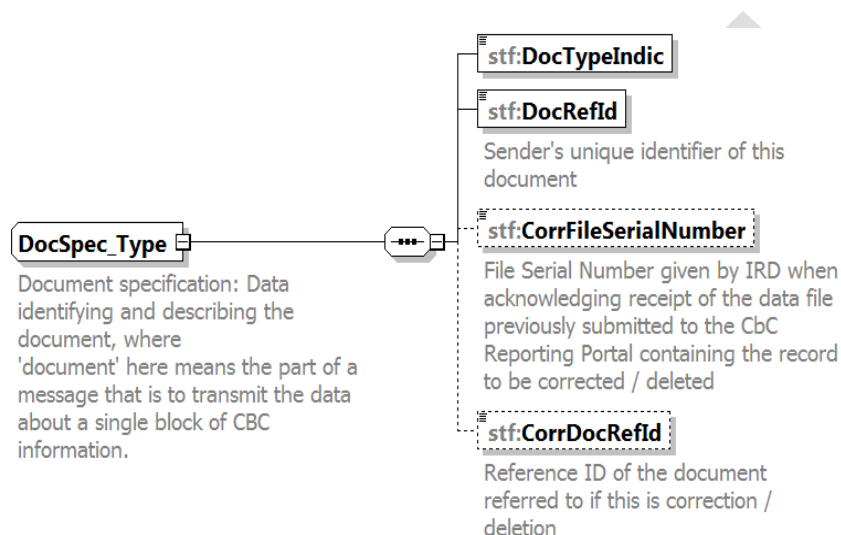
stf:DocTypeIndic

stf:DocRefId

Sender's unique identifier of this document

DocSpec_Type

Document specification: Data identifying and describing the document, where
'document' here means the part of a message that is to transmit the data about a single block of CBC information.

stf:CorrFileSerialNumber

File Serial Number given by IRD when acknowledging receipt of the data file previously submitted to the CbC Reporting Portal containing the record to be corrected / deleted

stf:CorrDocRefId

Reference ID of the document referred to if this is correction / deletion